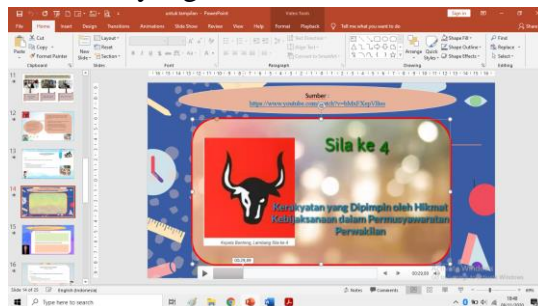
contoh template - PowerPoint

Video Tools

Sign in

File Home Insert Design Transitions Animations Slide Show Review View Help Format Playback Tell me what you want to do

Share

Cut Copy Format Painter Paste New Slide Layout Reset Section

Clipboard Slides Font Paragraph Drawing Editing

Text Direction Align Text Convert to SmartArt

Arrange Quick Styles Shape Fill Shape Outline Shape Effects

Find Replace Select

11 12 13 14 15 16

Sumber :
https://www.youtube.com/watch?v=hhbhEXop5Bw

Sila ke 4

Kerakyatan yang Dipimpin oleh Hikmat Kebijaksanaan dalam Permusyawaratan Perwakilan

Kepala Banteng, Lambang Sila ke-4

00:05.00

00:20.00

Slide 14 of 25 English (Indonesia)

Notes Comments

Activate Windows

Type here to search